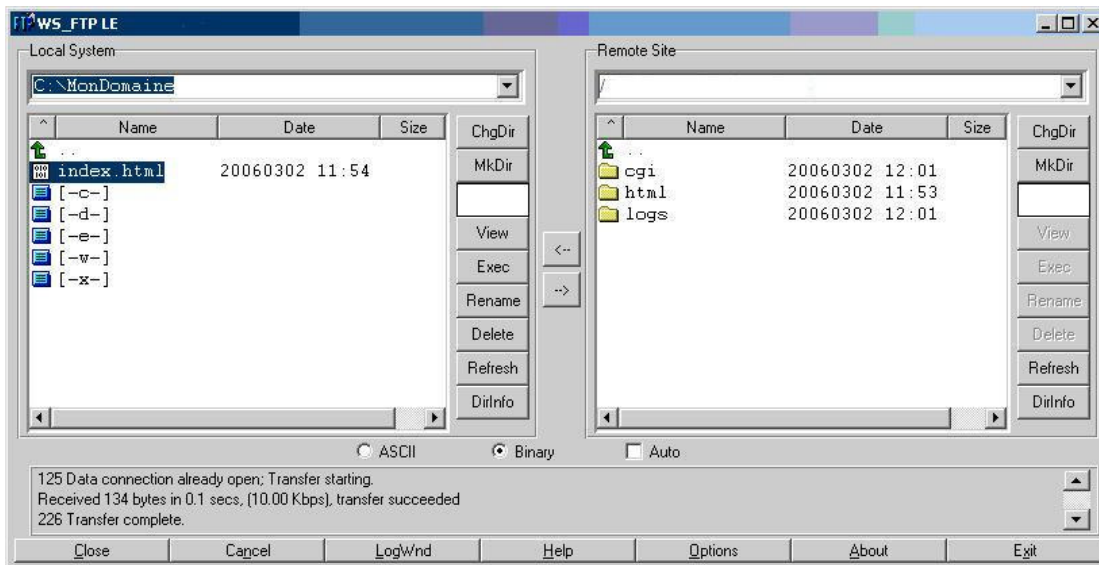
WS_FTP LE

Local System

C:\MonDomaine

| Name | Date | Size |
|---|---|---|
| .. | | |
| index.html | 20060302 11:54 | |
| [-c-] | | |
| [-d-] | | |
| [-e-] | | |
| [-w-] | | |
| [-x-] | | |

ChgDir
MkDir
View
Exec
Rename
Delete
Refresh
DirInfo

<--
-->

Remote Site

/

| Name | Date | Size |
|---|---|---|
| .. | | |
| cgi | 20060302 12:01 | |
| html | 20060302 11:53 | |
| logs | 20060302 12:01 | |

ChgDir
MkDir
View
Exec
Rename
Delete
Refresh
DirInfo

ASCII
Binary
Auto

125 Data connection already open; Transfer starting.
Received 134 bytes in 0.1 secs, (10.00 Kbps), transfer succeeded
226 Transfer complete.

Close
Cancel
LogWnd
Help
Options
About
Exit